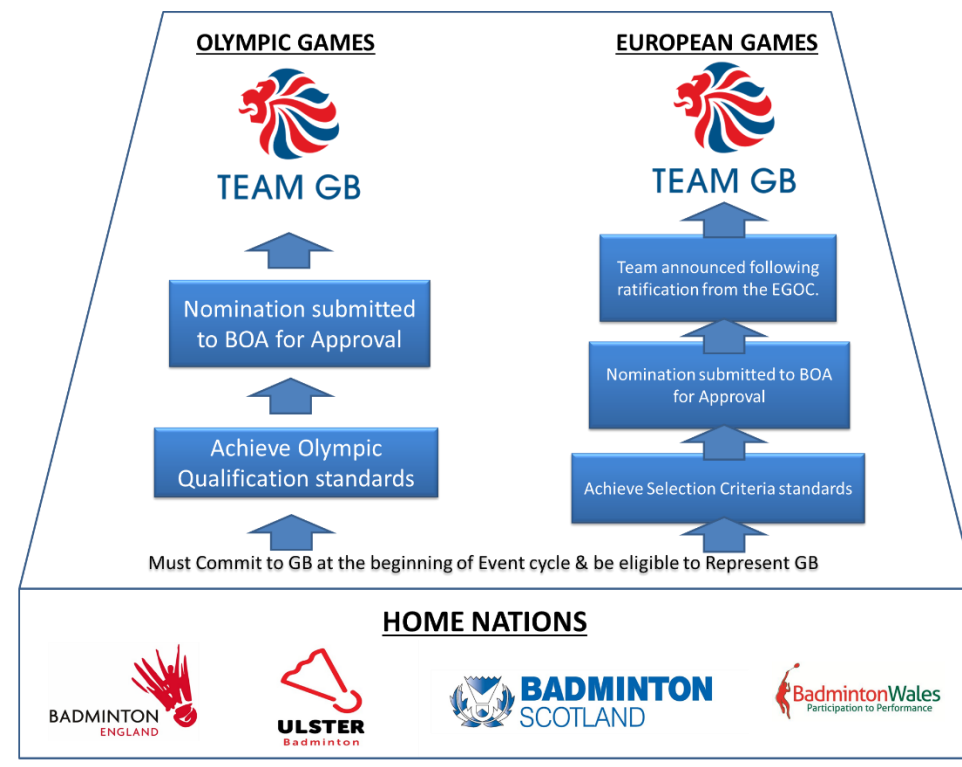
OLYMPIC GAMES

TEAM GB

Nomination submitted to BOA for Approval

Achieve Olympic Qualification standards

EUROPEAN GAMES

TEAM GB

Team announced following ratification from the EGOC.

Nomination submitted to BOA for Approval

Achieve Selection Criteria standards

Must Commit to GB at the beginning of Event cycle & be eligible to Represent GB

HOME NATIONS

BADMINTON ENGLAND

ULSTER Badminton

BADMINTON SCOTLAND

BadmintonWales Participation to Performance